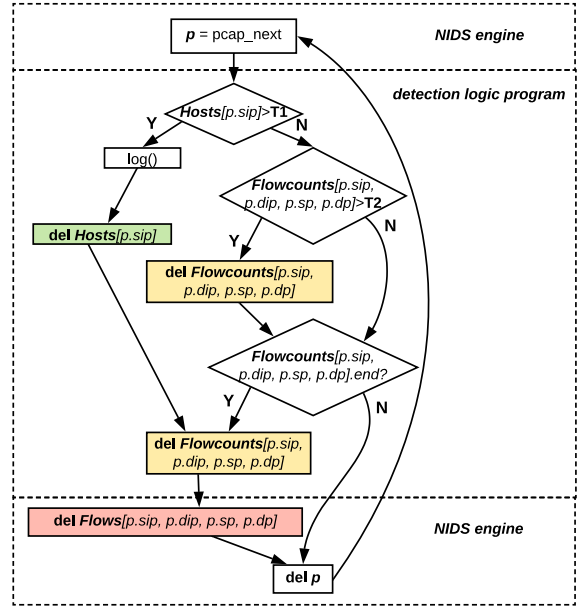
p = pcap_next

NIDS engine

detection logic program

Hosts[p.sip]>T1

Y

N

log()

Flowcounts[p.sip, p.dip, p.sp, p.dp]>T2

N

del Hosts[p.sip]

Y

del Flowcounts[p.sip, p.dip, p.sp, p.dp]

Flowcounts[p.sip, p.dip, p.sp, p.dp].end?

Y

N

del Flowcounts[p.sip, p.dip, p.sp, p.dp]

del Flows[p.sip, p.dip, p.sp, p.dp]

NIDS engine

del p